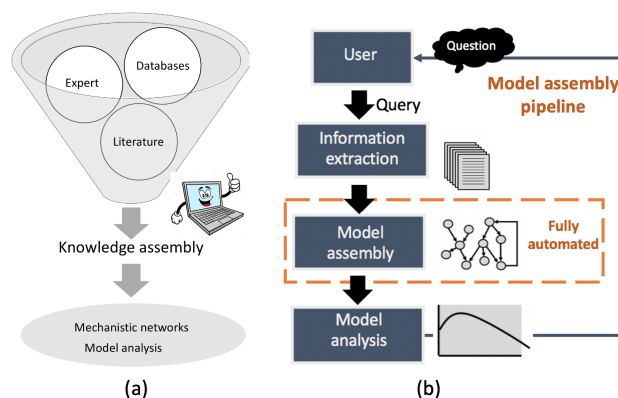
Expert

Databases

Literature

Knowledge assembly

Mechanistic networks
Model analysis

(a)

User

Question

Model assembly pipeline

Query

Information extraction

Model assembly

Fully automated

Model analysis

(b)